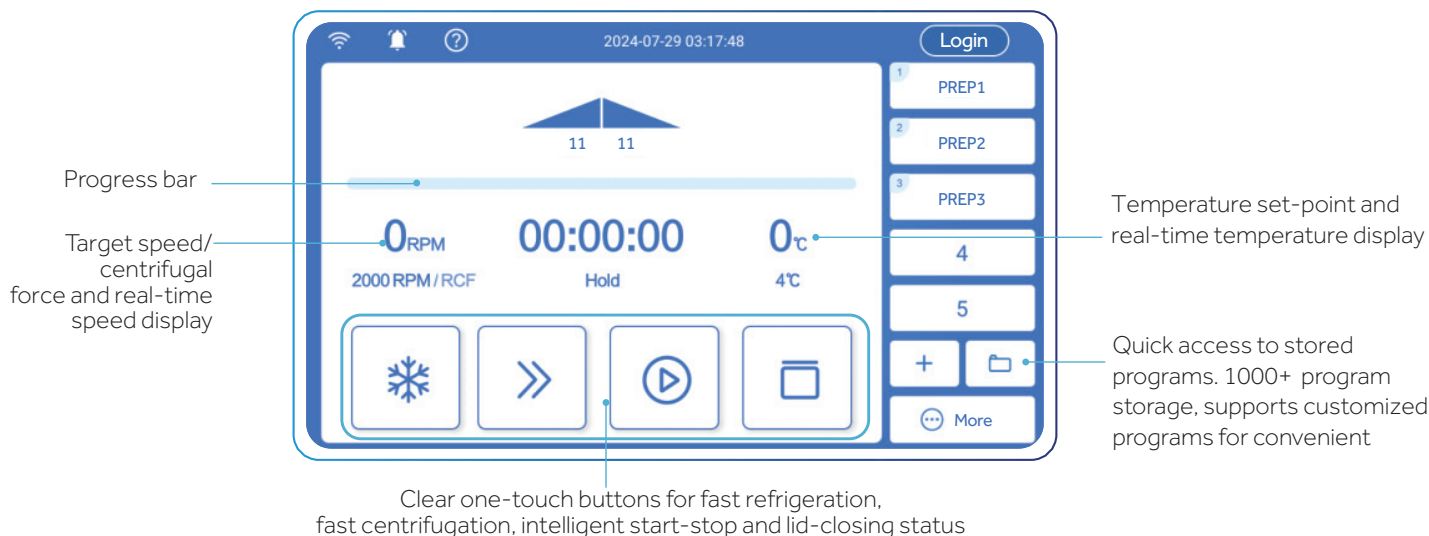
2024-07-29 03:17:48

Login

11 11

Progress bar

Target speed/ centrifugal force and real-time speed display

0RPM

00:00:00

0℃

2000 RPM / RCF

Hold

4℃

1 PREP1

2 PREP2

3 PREP3

4

5

+

More

Temperature set-point and real-time temperature display

Quick access to stored programs. 1000+ program storage, supports customized programs for convenient

Clear one-touch buttons for fast refrigeration, fast centrifugation, intelligent start-stop and lid-closing status